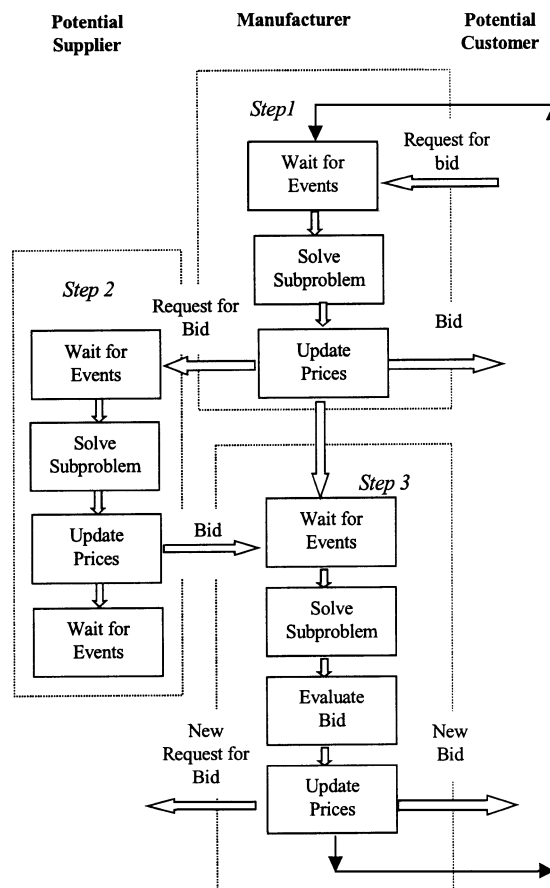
Potential Supplier

Manufacturer

Potential Customer

Step1

Request for bid

Wait for Events

Solve Subproblem

Step 2

Request for Bid

Bid

Update Prices

Wait for Events

Solve Subproblem

Update Prices

Bid

Step 3

Wait for Events

Solve Subproblem

Wait for Events

Evaluate Bid

New Request for Bid

New Bid

Update Prices